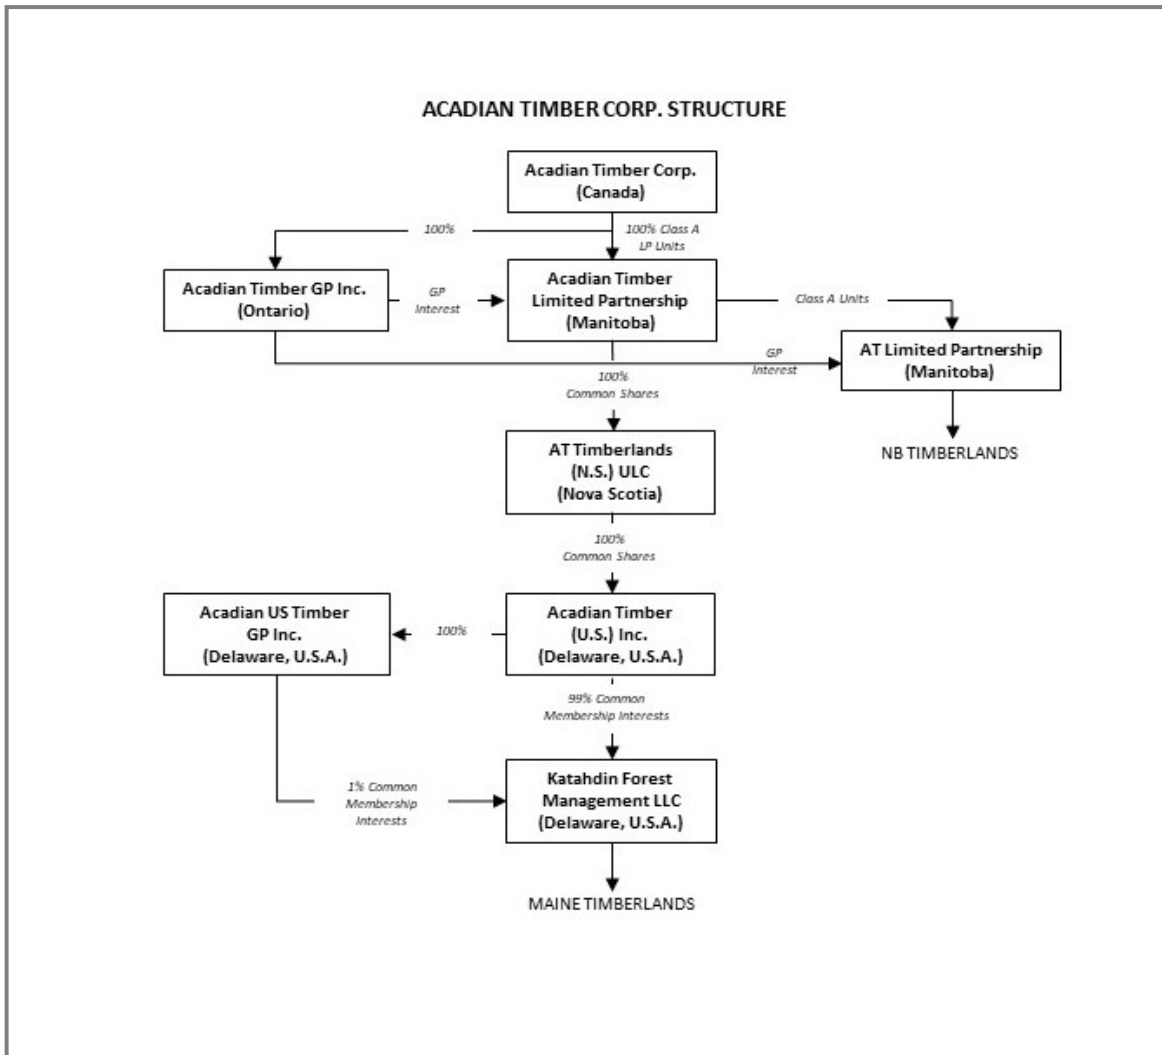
ACADIAN TIMBER CORP. STRUCTURE

Acadian Timber Corp.
(Canada)

100%

100% Class A LP Units

Acadian Timber GP Inc.
(Ontario)

GP Interest

Acadian Timber Limited Partnership
(Manitoba)

Class A Units

GP Interest

AT Limited Partnership
(Manitoba)

NB TIMBERLANDS

100% Common Shares

AT Timberlands
(N.S.) ULC
(Nova Scotia)

100% Common Shares

Acadian US Timber GP Inc.
(Delaware, U.S.A.)

100%

Acadian Timber
(U.S.) Inc.
(Delaware, U.S.A.)

99% Common Membership Interests

1% Common Membership Interests

Katahdin Forest Management LLC
(Delaware, U.S.A.)

MAINE TIMBERLANDS